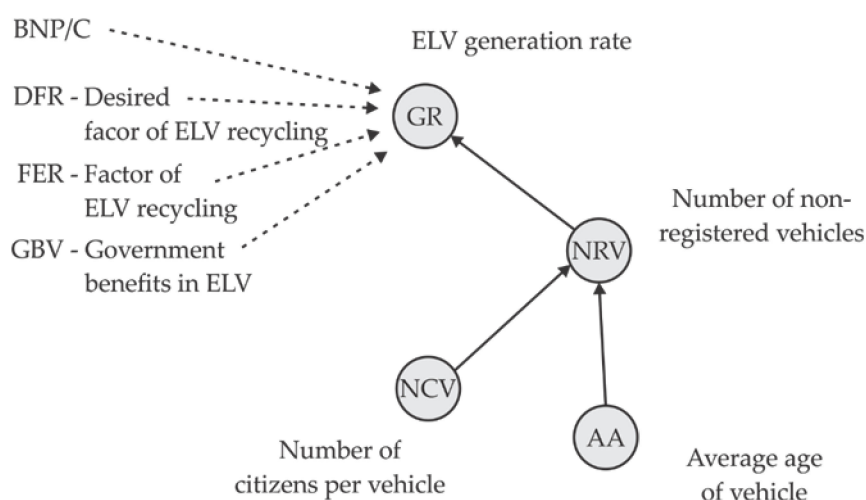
BNP/C

ELV generation rate

DFR - Desired facor of ELV recycling

FER - Factor of ELV recycling

GBV - Government benefits in ELV

GR

Number of non-registered vehicles

NRV

NCV

AA

Number of citizens per vehicle

Average age of vehicle